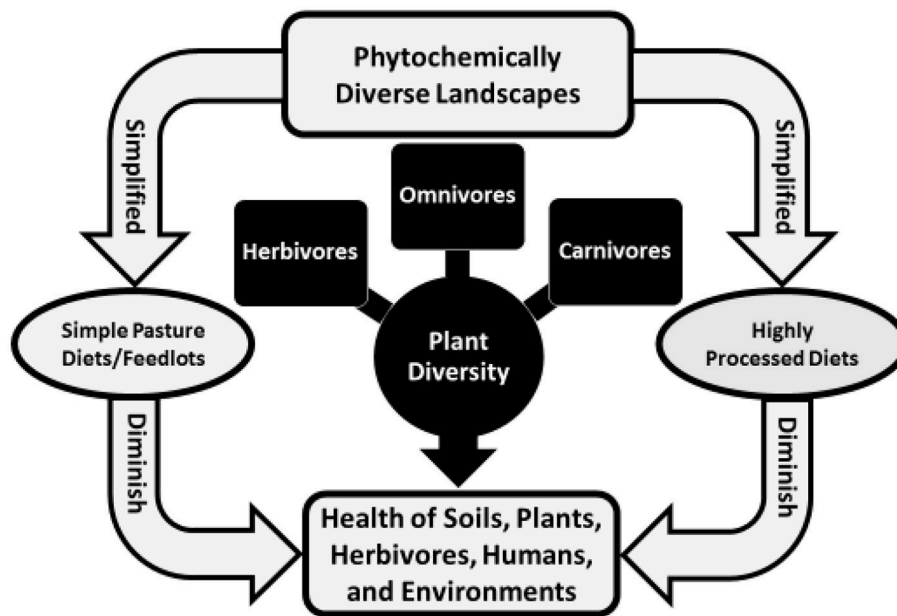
Phytochemically Diverse Landscapes

Simplified

Simplified

Omnivores

Herbivores

Carnivores

Simple Pasture Diets/Feedlots

Plant Diversity

Highly Processed Diets

Diminish

Diminish

Health of Soils, Plants, Herbivores, Humans, and Environments